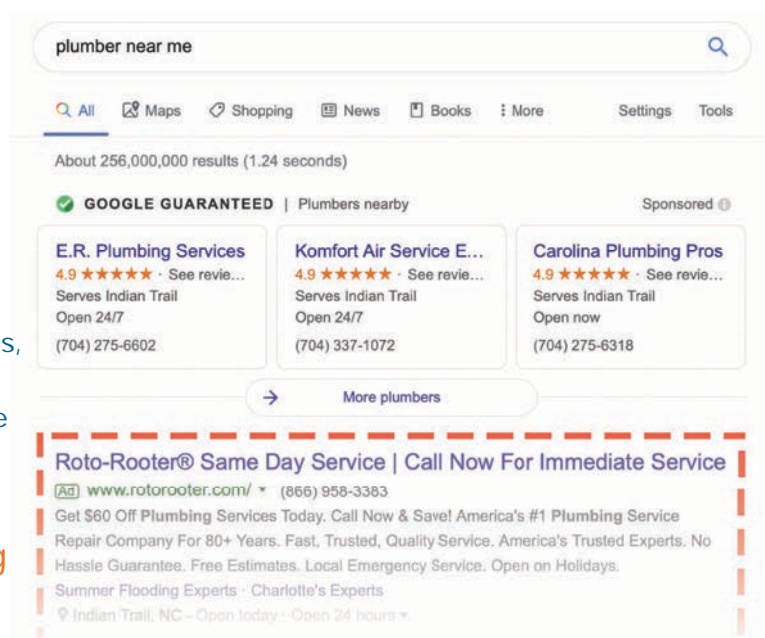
plumber near me

All Maps Shopping News Books More Settings Tools

About 256,000,000 results (1.24 seconds)

GOOGLE GUARANTEED | Plumbers nearby

Sponsored

E.R. Plumbing Services
4.9 ★★★★★ · See revie...
Serves Indian Trail
Open 24/7
(704) 275-6602

Komfort Air Service E...
4.9 ★★★★★ · See revie...
Serves Indian Trail
Open 24/7
(704) 337-1072

Carolina Plumbing Pros
4.9 ★★★★★ · See revie...
Serves Indian Trail
Open now
(704) 275-6318

More plumbers

s,

e

g

Roto-Rooter® Same Day Service | Call Now For Immediate Service

Ad www.rotorooter.com/ (866) 958-3383

Get $60 Off Plumbing Services Today. Call Now & Save! America's #1 Plumbing Service Repair Company For 80+ Years. Fast, Trusted, Quality Service. America's Trusted Experts. No Hassle Guarantee. Free Estimates. Local Emergency Service. Open on Holidays.

Summer Flooding Experts · Charlotte's Experts

Indian Trail, NC - Open today · Open 24 hours